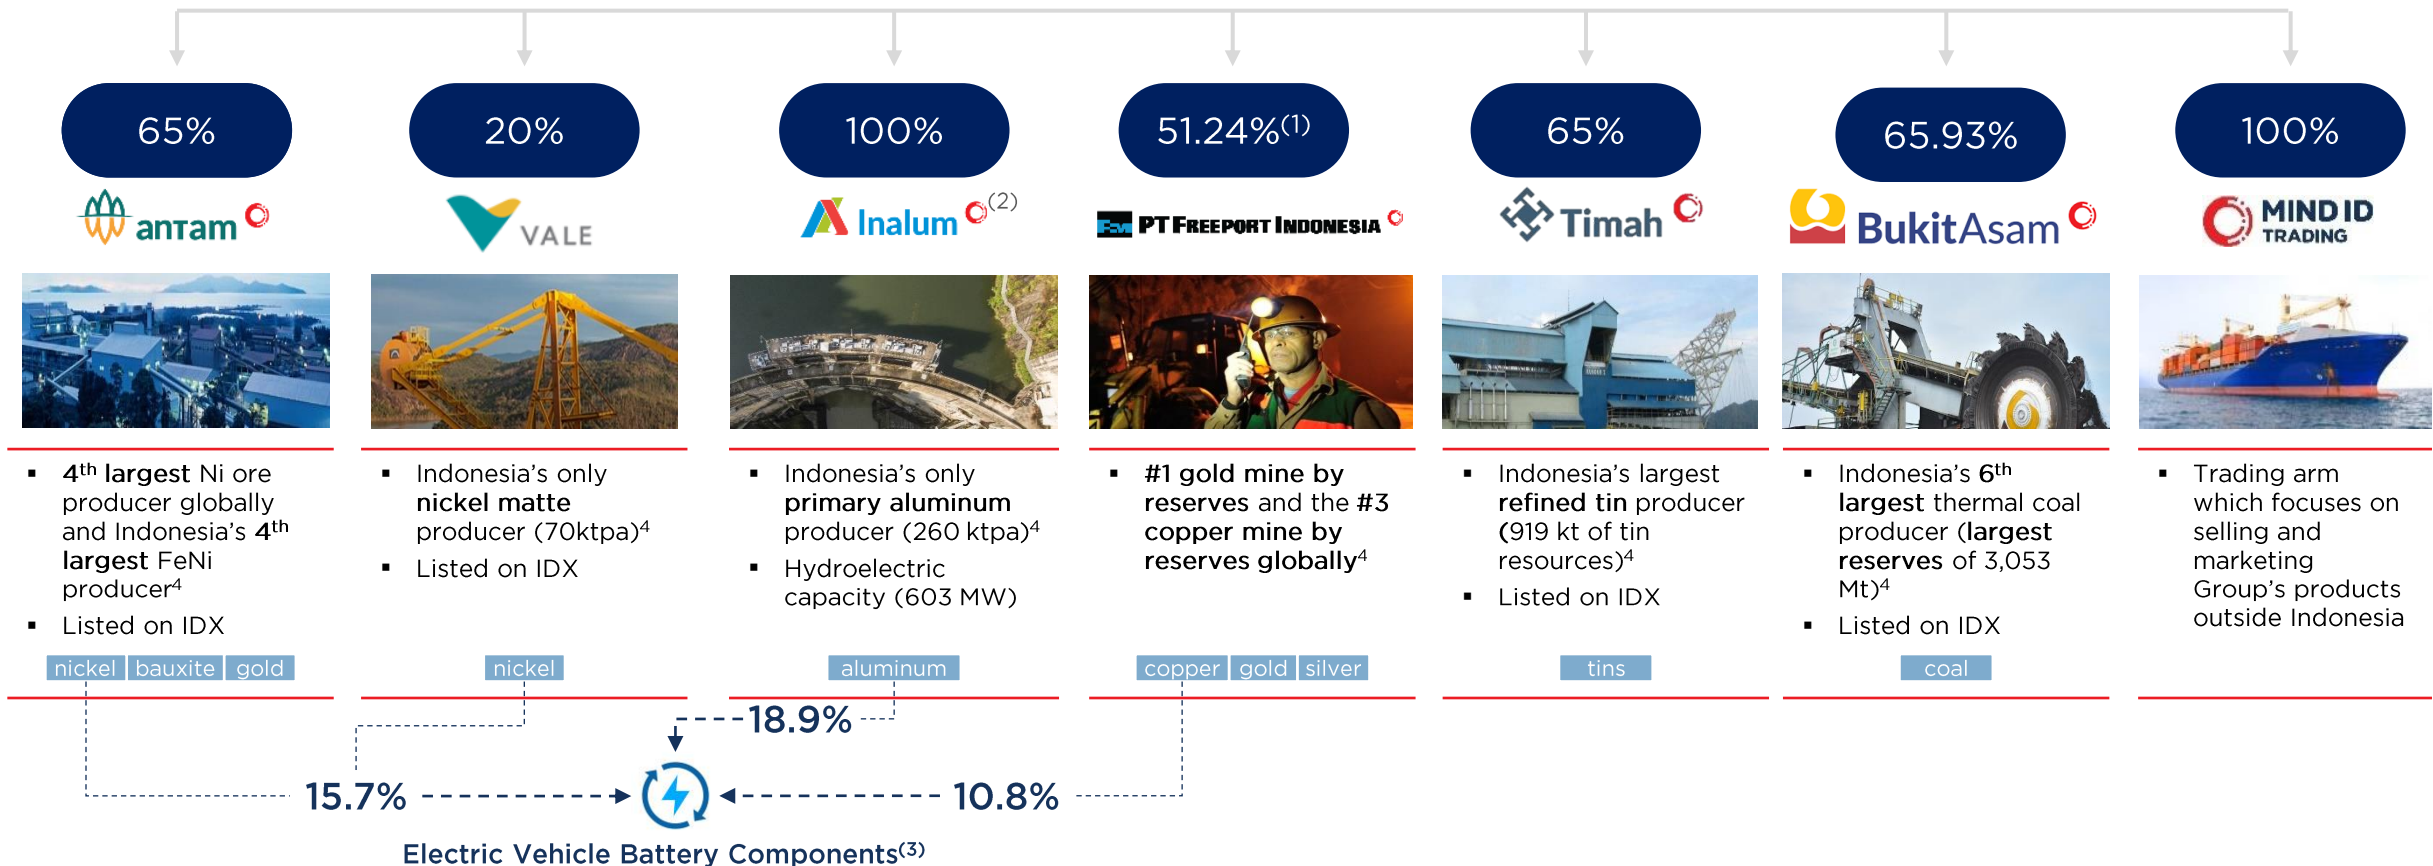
65%

antam

- $4^{th}$ largest Ni ore producer globally and Indonesia's $4^{th}$ largest FeNi producer$^4$
- Listed on IDX

nickel | bauxite | gold

20%

VALE

- Indonesia's only nickel matte producer (70ktpa)$^4$
- Listed on IDX

nickel

100%

Inalum (2)

- Indonesia's only primary aluminum producer (260 ktpa)$^4$
- Hydroelectric capacity (603 MW)

aluminum

51.24%(1)

PT FREEPORT INDONESIA

- #1 gold mine by reserves and the #3 copper mine by reserves globally$^4$

copper | gold | silver

65%

Timah

- Indonesia's largest refined tin producer (919 kt of tin resources)$^4$
- Listed on IDX

tins

65.93%

BukitAsam

- Indonesia's $6^{th}$ largest thermal coal producer (largest reserves of 3,053 Mt)$^4$
- Listed on IDX

coal

100%

MIND ID TRADING

- Trading arm which focuses on selling and marketing Group's products outside Indonesia

18.9%

15.7%

10.8%

Electric Vehicle Battery Components(3)